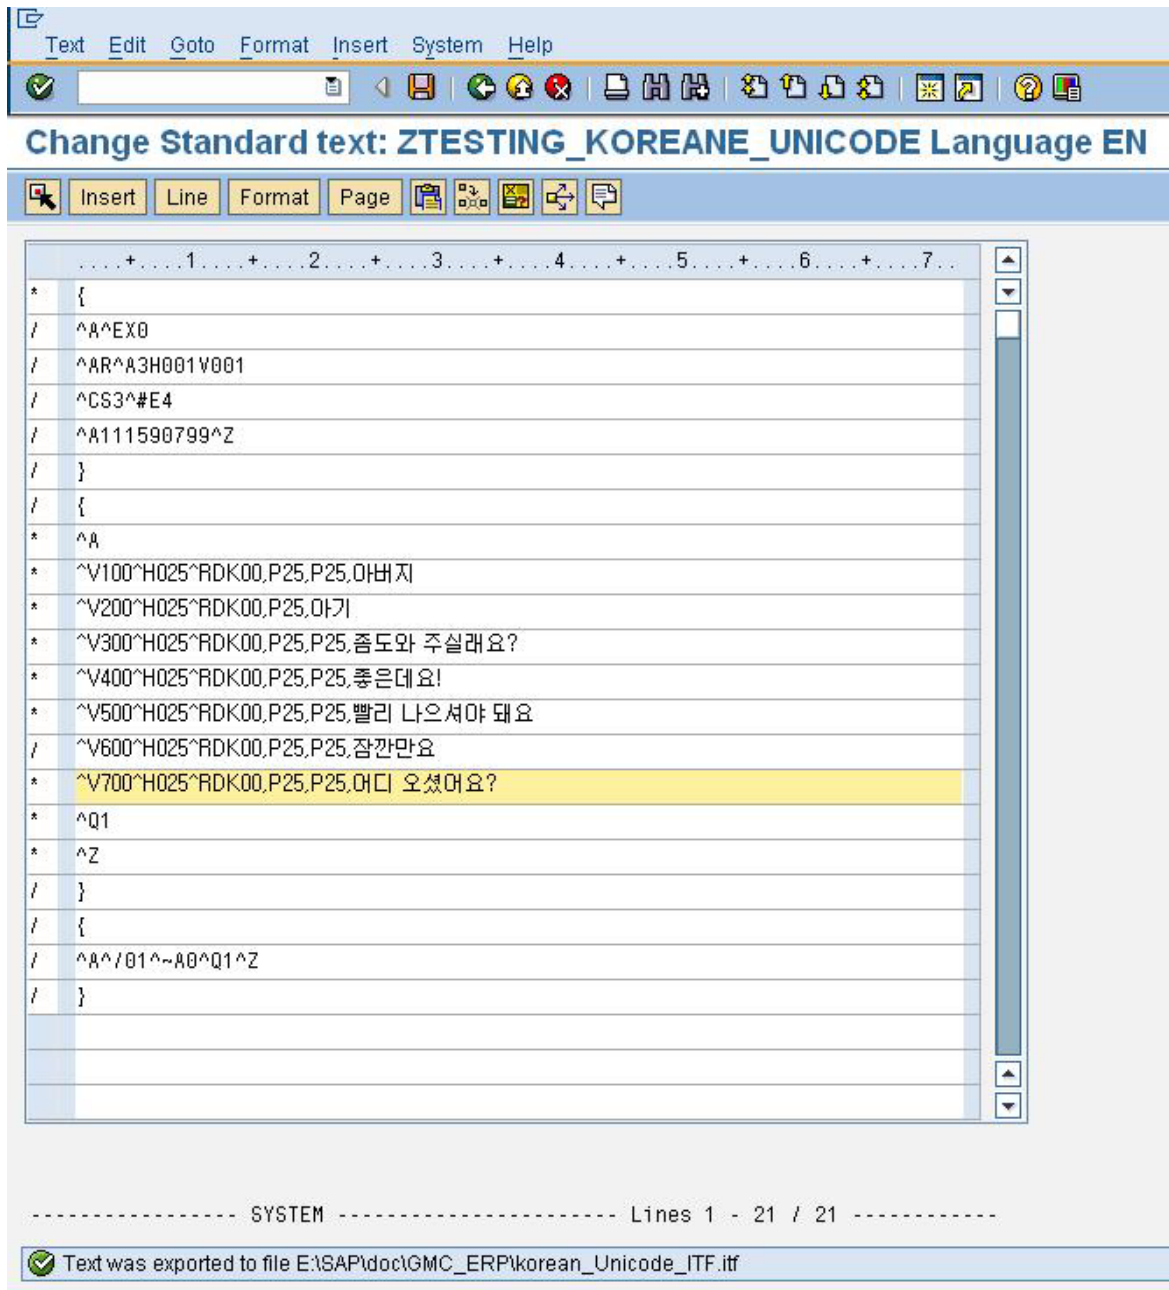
Text Edit Goto Format Insert System Help

Change Standard text: ZTESTING_KOREANE_UNICODE Language EN

Insert Line Format Page

....+....1....+....2....+....3....+....4....+....5....+....6....+....7..

| | |
|---|---|
| * | { |
| / | ^A^EX0 |
| / | ^AR^A3H001V001 |
| / | ^CS3^#E4 |
| / | ^A111590799^Z |
| / | } |
| / | { |
| * | ^A |
| * | ^V100^H025^RDK00,P25,P25,아버지 |
| * | ^V200^H025^RDK00,P25,아기 |
| * | ^V300^H025^RDK00,P25,P25,좀도와 주실래요? |
| * | ^V400^H025^RDK00,P25,P25,좋은데요! |
| * | ^V500^H025^RDK00,P25,P25,빨리 나으셔야 돼요 |
| / | ^V600^H025^RDK00,P25,P25,잠깐만요 |
| * | ^V700^H025^RDK00,P25,P25,어디 오셨어요? |
| * | ^Q1 |
| * | ^Z |
| / | } |
| / | { |
| / | ^A^/01^~A0^Q1^Z |
| / | } |

---------------- SYSTEM ---------------------- Lines 1 - 21 / 21 -----------

Text was exported to file E:\SAP\doc\GMC_ERP\korean_Unicode_ITF.itf